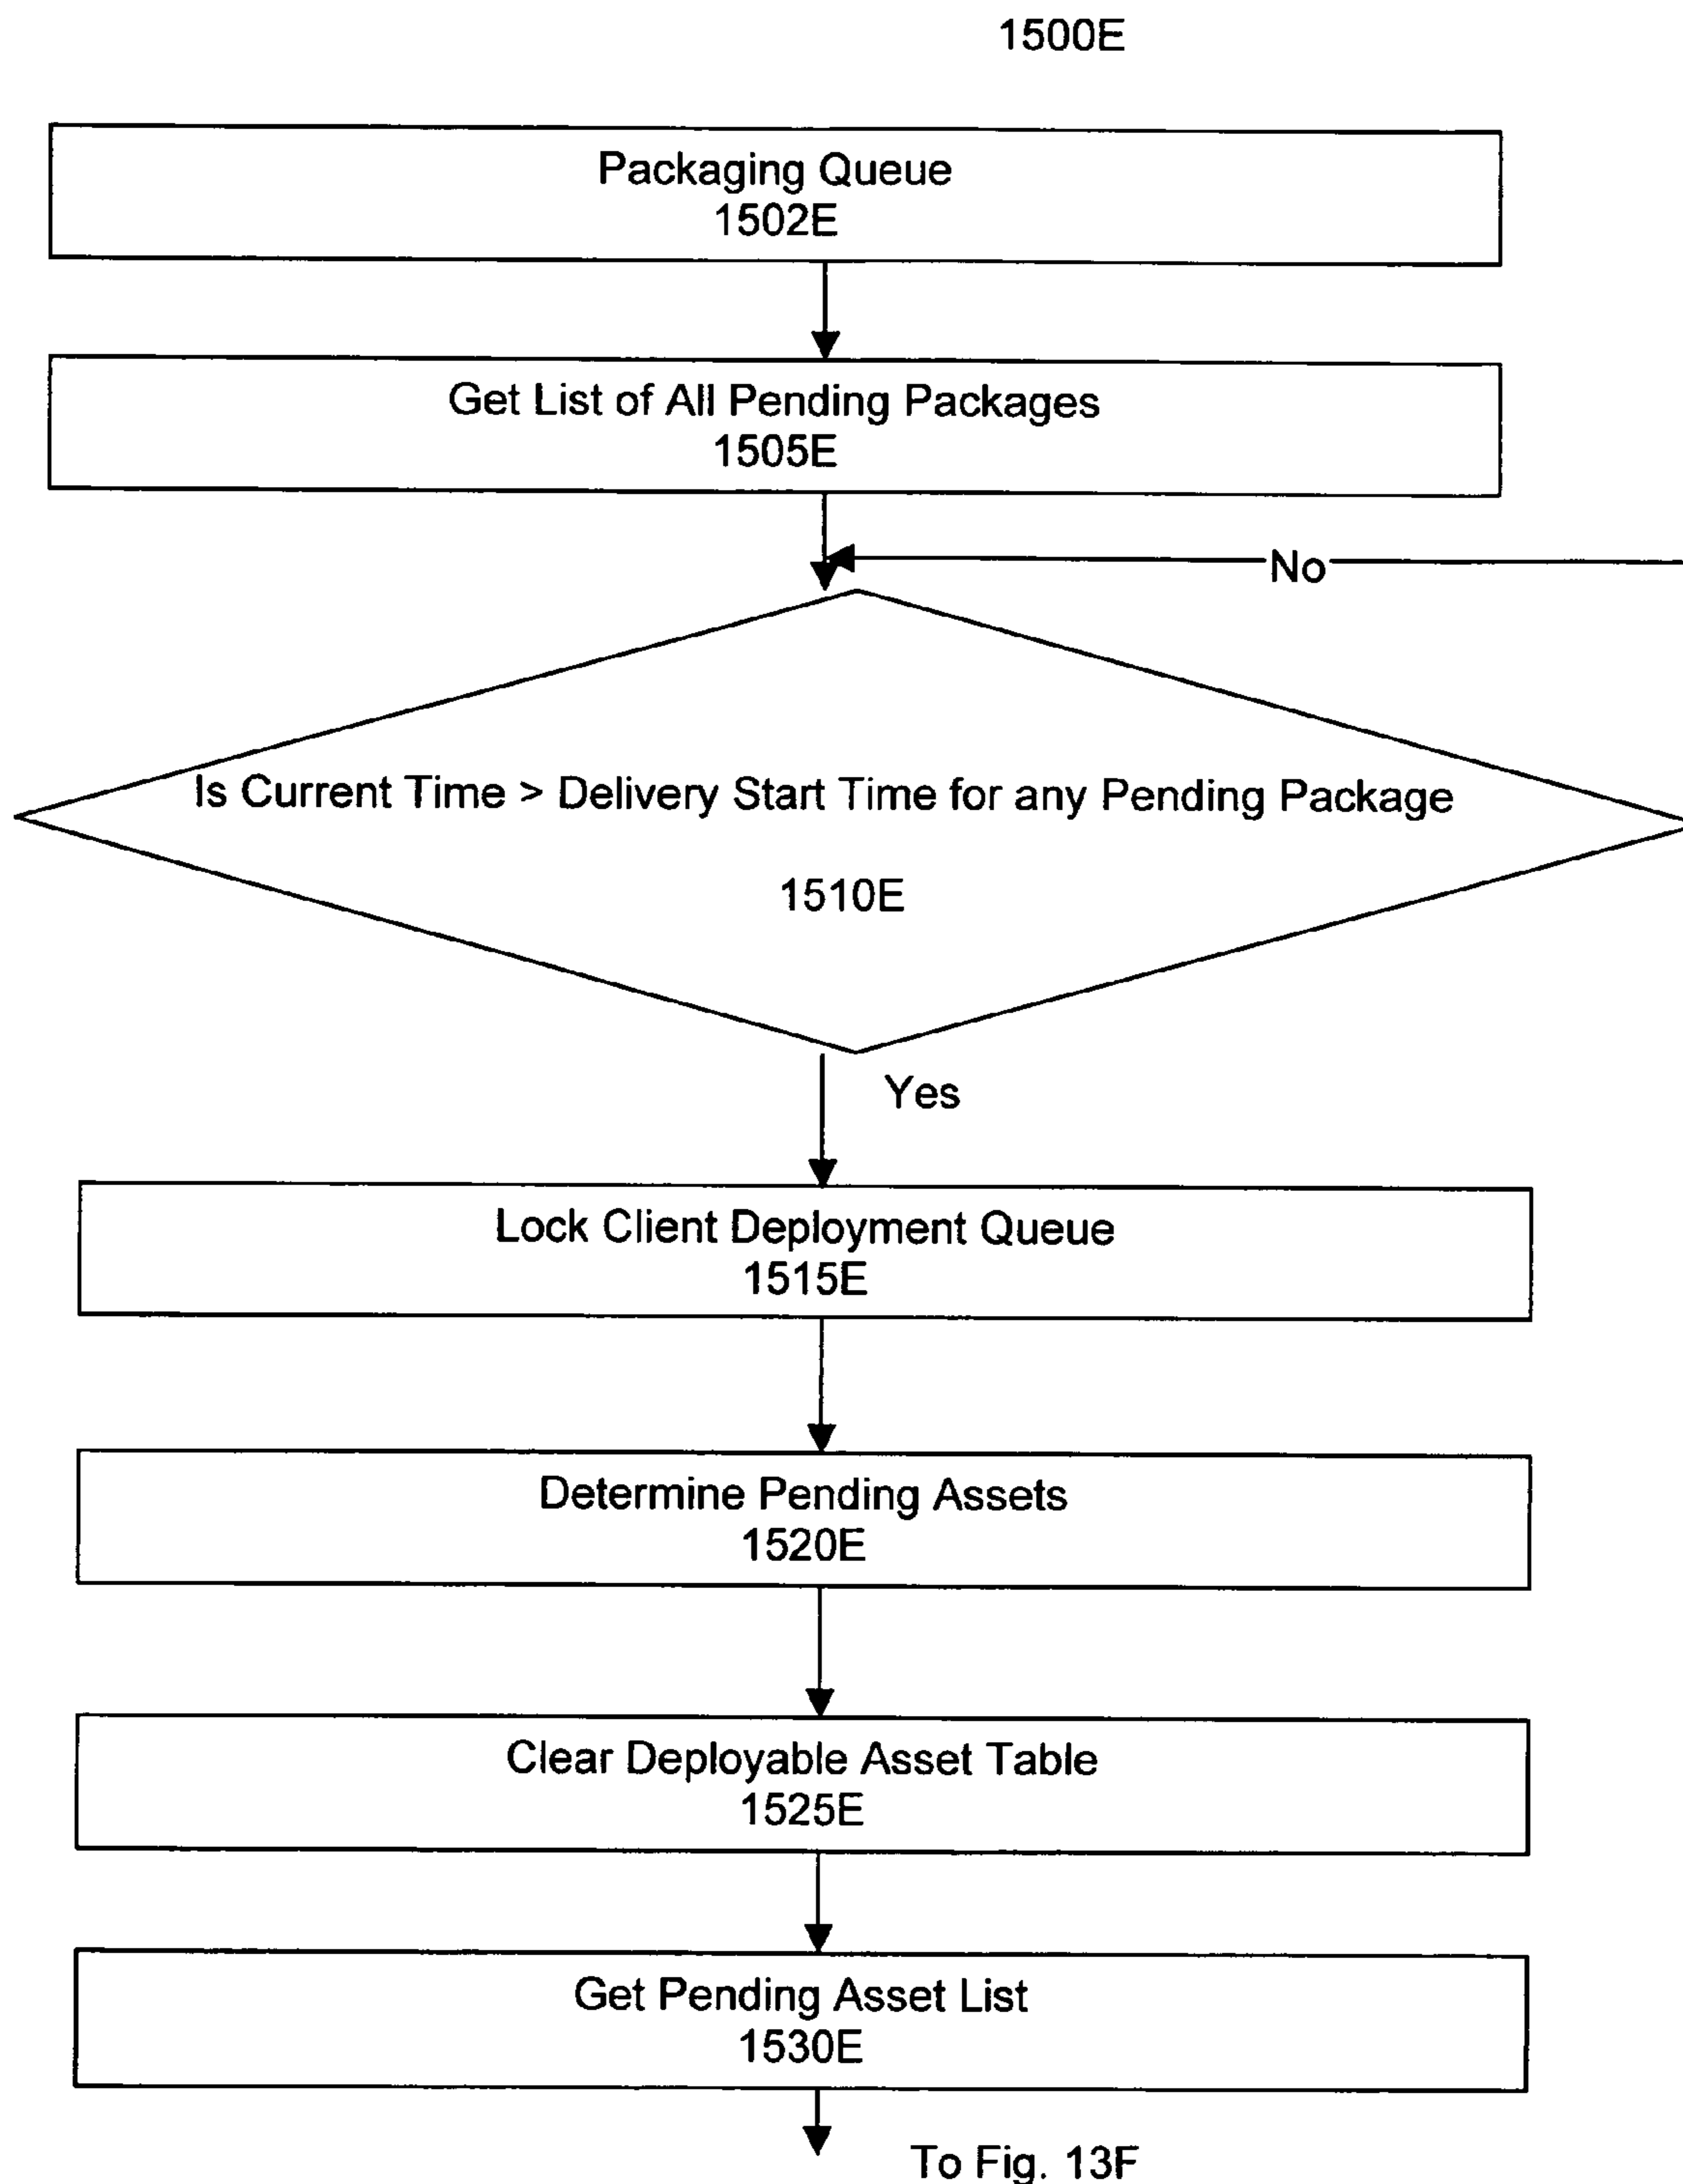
1500E

Packaging Queue
1502E

Get List of All Pending Packages
1505E

No

Is Current Time > Delivery Start Time for any Pending Package

1510E

Yes

Lock Client Deployment Queue
1515E

Determine Pending Assets
1520E

Clear Deployable Asset Table
1525E

Get Pending Asset List
1530E

To Fig. 13F